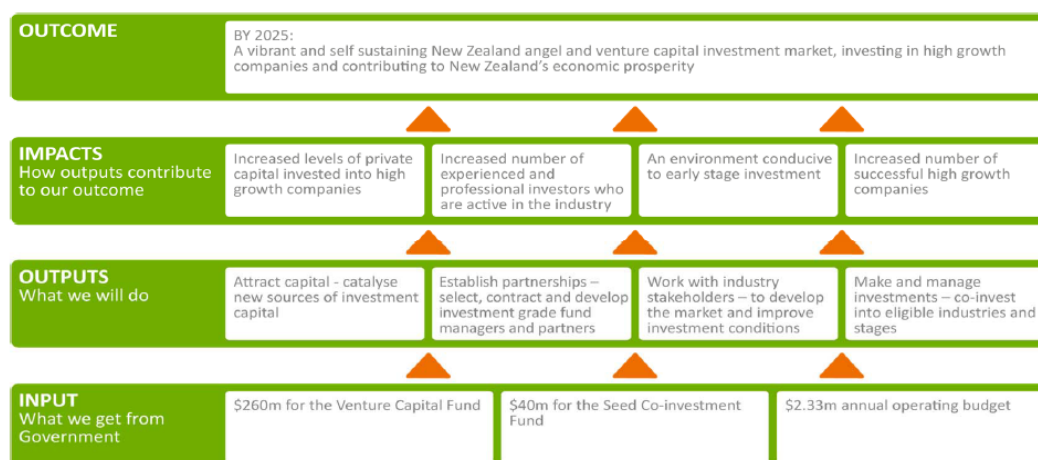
OUTCOME

BY 2025:
A vibrant and self sustaining New Zealand angel and venture capital investment market, investing in high growth companies and contributing to New Zealand's economic prosperity

IMPACTS
How outputs contribute to our outcome

Increased levels of private capital invested into high growth companies

Increased number of experienced and professional investors who are active in the industry

An environment conducive to early stage investment

Increased number of successful high growth companies

OUTPUTS
What we will do

Attract capital - catalyse new sources of investment capital

Establish partnerships – select, contract and develop investment grade fund managers and partners

Work with industry stakeholders – to develop the market and improve investment conditions

Make and manage investments – co-invest into eligible industries and stages

INPUT
What we get from Government

$260m for the Venture Capital Fund

$40m for the Seed Co-investment Fund

$2.33m annual operating budget